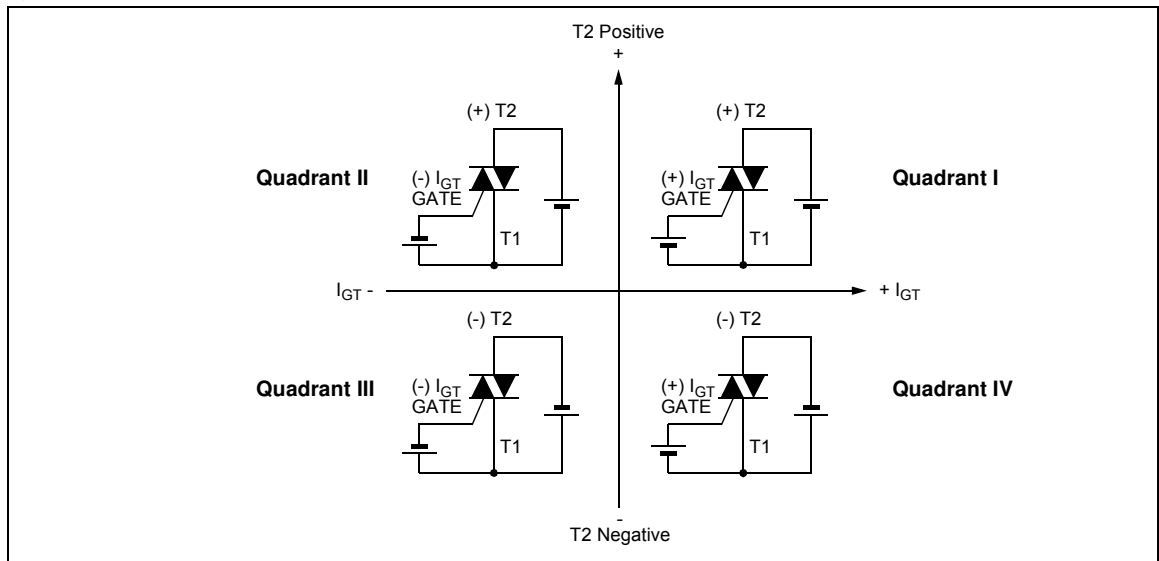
T2 Positive
+

(+) T2

Quadrant II

(-) $I_{GT}$
GATE

T1

(+) T2

(+) $I_{GT}$
GATE

T1

Quadrant I

$I_{GT}$ -

+ $I_{GT}$

(-) T2

Quadrant III

(-) $I_{GT}$
GATE

T1

(-) T2

(+) $I_{GT}$
GATE

T1

Quadrant IV

-
T2 Negative